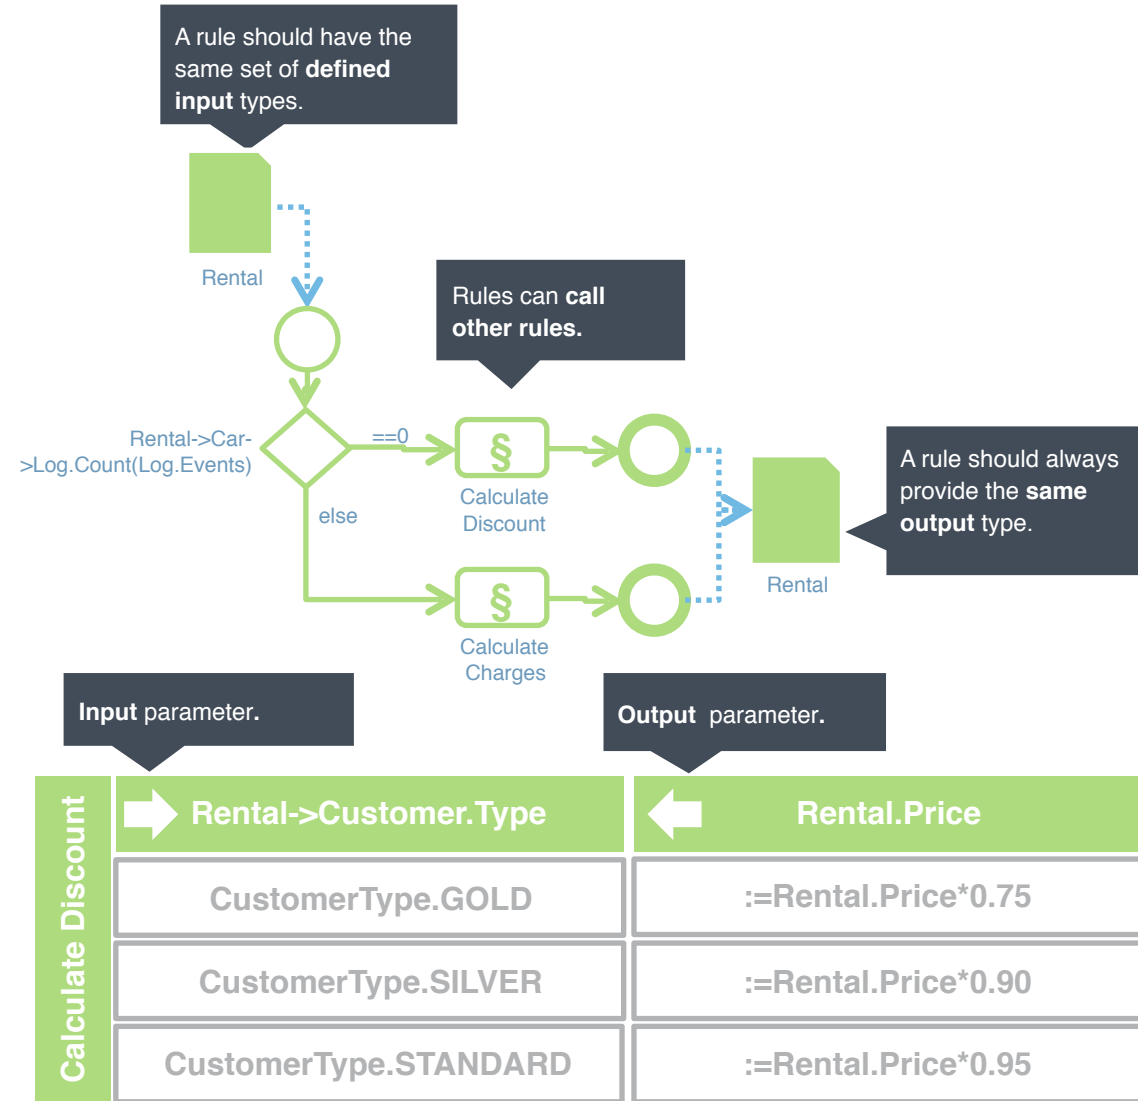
A rule should have the same set of defined input types.

Rental

Rules can call other rules.

Rental->Car->Log.Count(Log.Events)

==0

§

Calculate Discount

else

§

Calculate Charges

A rule should always provide the same output type.

Rental

Input parameter.

Output parameter.

Calculate Discount

| Rental->Customer.Type | Rental.Price |
|---|---|
| CustomerType.GOLD | :=Rental.Price*0.75 |
| CustomerType.SILVER | :=Rental.Price*0.90 |
| CustomerType.STANDARD | :=Rental.Price*0.95 |